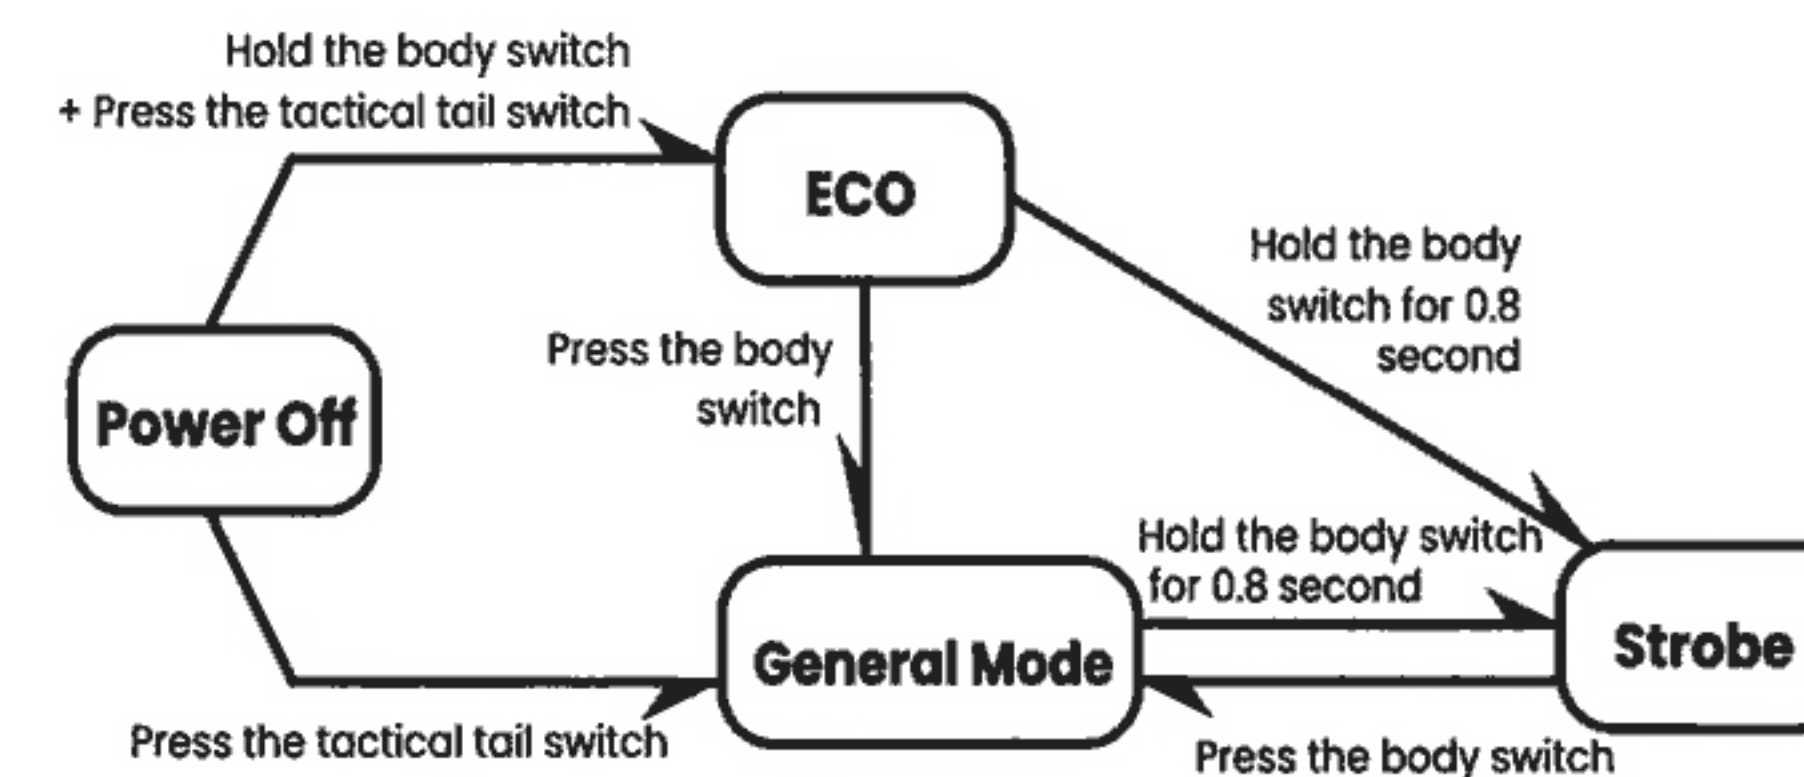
Hold the body switch
+ Press the tactical tail switch

ECO

Hold the body switch for 0.8 second

Press the body switch

Power Off

Hold the body switch for 0.8 second

General Mode

Strobe

Press the tactical tail switch

Press the body switch